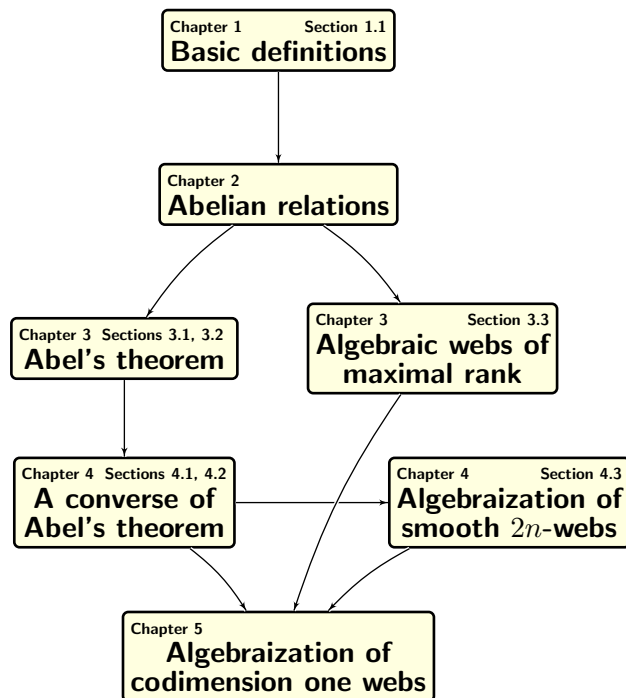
Chapter 1 Section 1.1
Basic definitions

Chapter 2
Abelian relations

Chapter 3 Sections 3.1, 3.2
Abel's theorem

Chapter 3 Section 3.3
Algebraic webs of maximal rank

Chapter 4 Sections 4.1, 4.2
A converse of Abel's theorem

Chapter 4 Section 4.3
Algebraization of smooth $2n$-webs

Chapter 5
Algebraization of codimension one webs